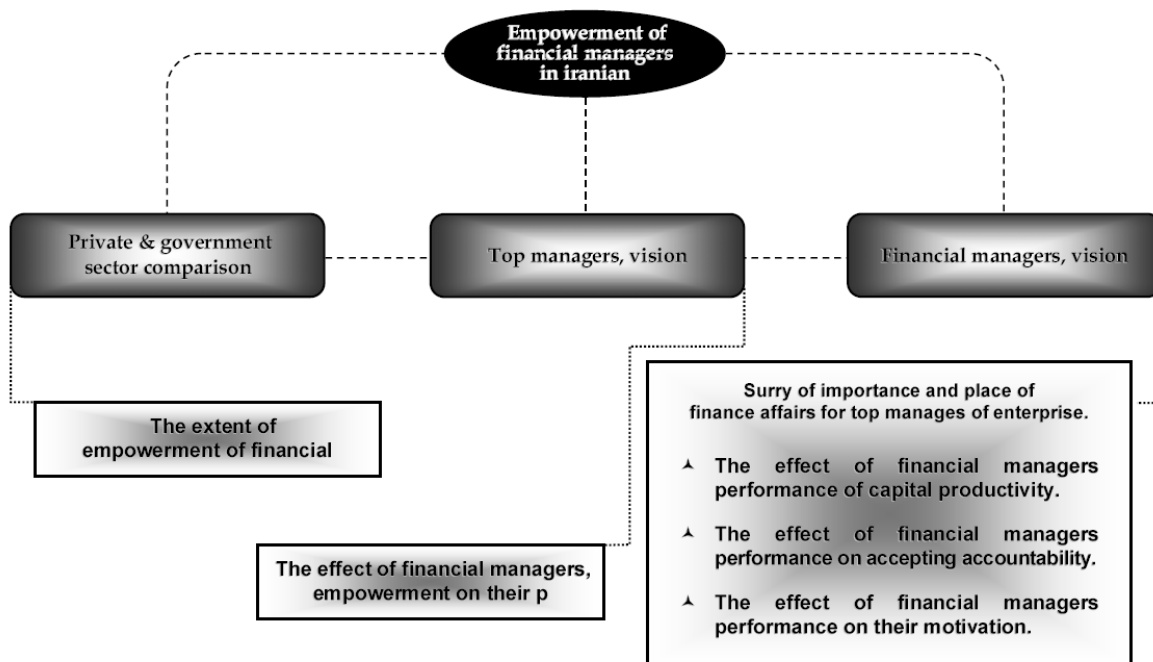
Empowerment of financial managers in iranian

Private & government sector comparison

Top managers, vision

Financial managers, vision

The extent of empowerment of financial

Surry of importance and place of finance affairs for top manages of enterprise.

The effect of financial managers performance of capital productivity.

The effect of financial managers performance on accepting accountability.

The effect of financial managers performance on their motivation.

The effect of financial managers, empowerment on their p